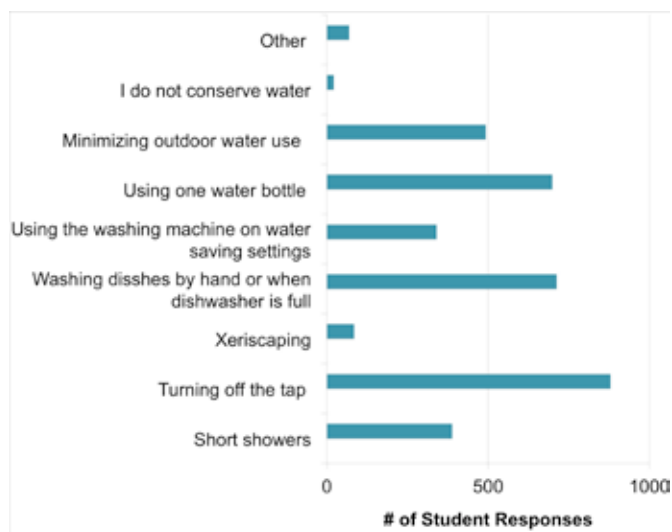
Other

I do not conserve water

Minimizing outdoor water use

Using one water bottle

Using the washing machine on water saving settings

Washing disshes by hand or when dishwasher is full

Xeriscaping

Turning off the tap

Short showers

0

500

1000

# of Student Responses